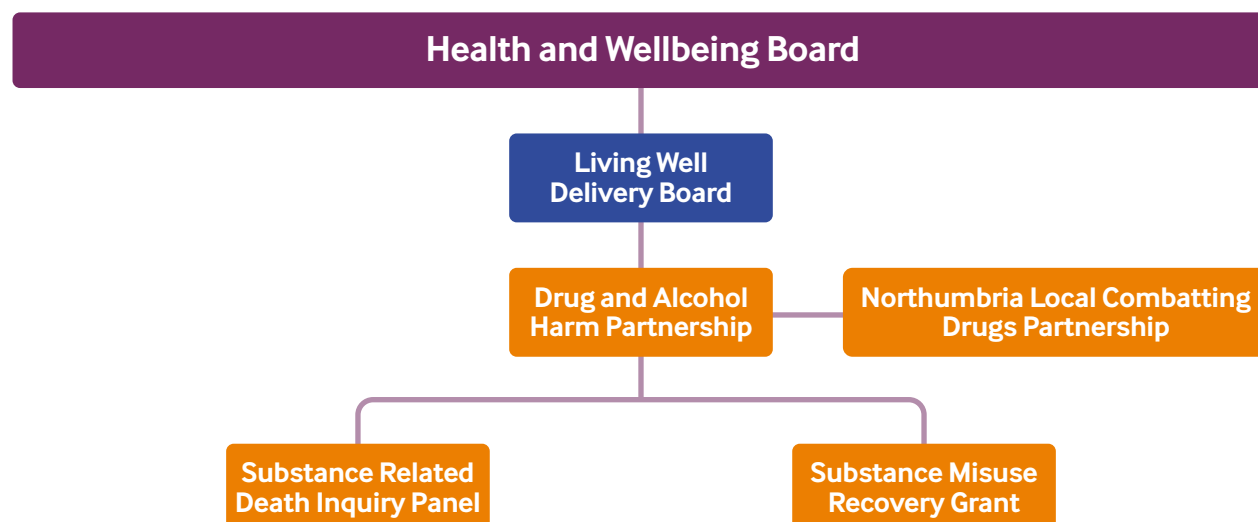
Health and Wellbeing Board

Living Well Delivery Board

Drug and Alcohol Harm Partnership

Northumbria Local Combatting Drugs Partnership

Substance Related Death Inquiry Panel

Substance Misuse Recovery Grant